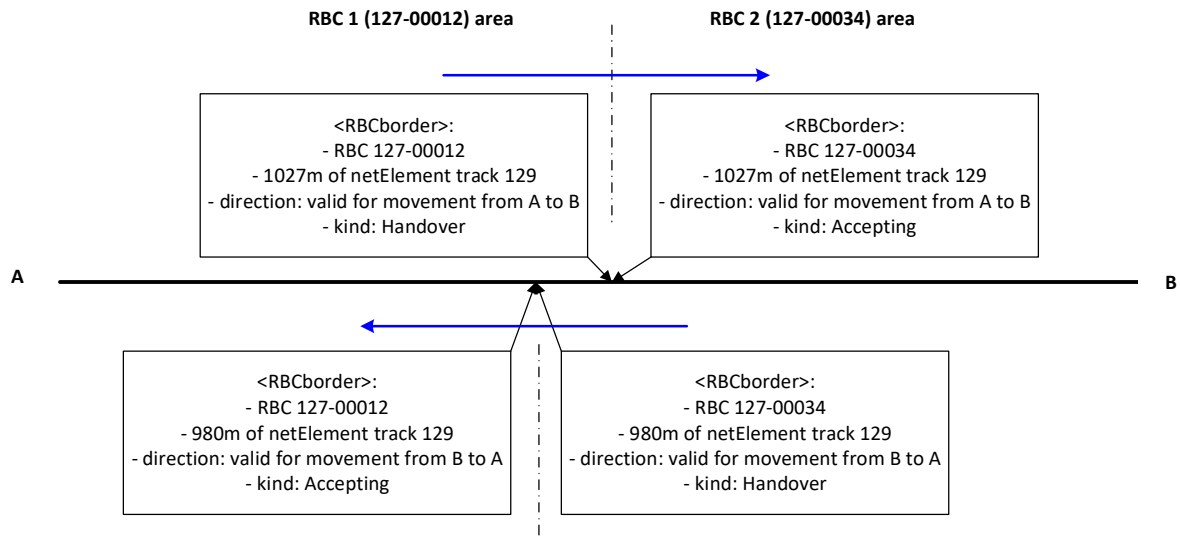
RBC 1 (127-00012) area

RBC 2 (127-00034) area

<RBCborder>:
- RBC 127-00012
- 1027m of netElement track 129
- direction: valid for movement from A to B
- kind: Handover

<RBCborder>:
- RBC 127-00034
- 1027m of netElement track 129
- direction: valid for movement from A to B
- kind: Accepting

A

B

<RBCborder>:
- RBC 127-00012
- 980m of netElement track 129
- direction: valid for movement from B to A
- kind: Accepting

<RBCborder>:
- RBC 127-00034
- 980m of netElement track 129
- direction: valid for movement from B to A
- kind: Handover